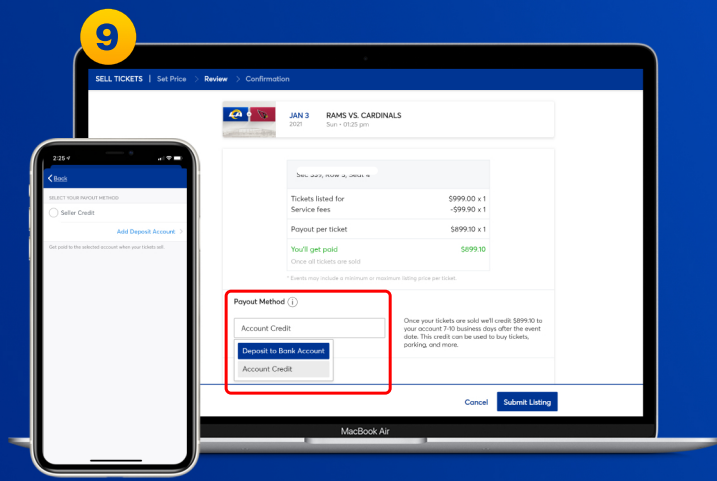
9

SELL TICKETS | Set Price > Review > Confirmation

JAN 3
2021
RAMS VS. CARDINALS
Sun • 01:25 pm

Sec 335, Row 5, Seat 4

| | |
|---|---|
| Tickets listed for | \$999.00 x 1 |
| Service fees | -\$99.90 x 1 |
| Payout per ticket | \$899.10 x 1 |
| You'll get paid | \$899.10 |
| Once all tickets are sold | |

* Events may include a minimum or maximum listing price per ticket

Payout Method

Account Credit

Deposit to Bank Account

Account Credit

Once your tickets are sold we'll credit \$899.10 to your account 7-10 business days after the event date. This credit can be used to buy tickets, parking, and more.

Cancel

Submit Listing

MacBook Air

2:25

< Back

SELECT YOUR PAYOUT METHOD

Seller Credit

Add Deposit Account >

Get paid to the selected account when your tickets sell.